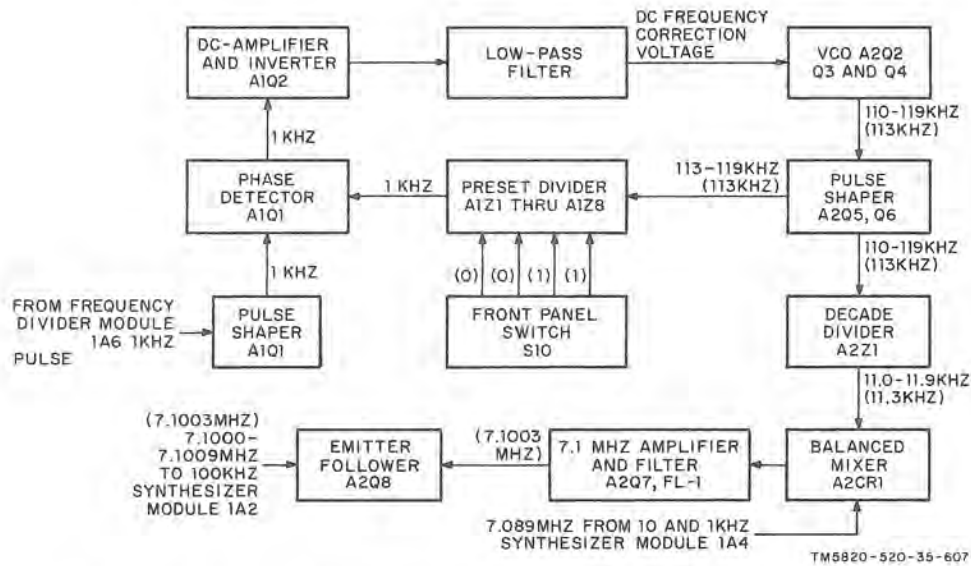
DC-AMPLIFIER AND INVERTER A1Q2

LOW-PASS FILTER

DC FREQUENCY CORRECTION VOLTAGE

VCO A2Q2 Q3 AND Q4

1 KHZ

110-119KHZ (113KHZ)

PHASE DETECTOR A1Q1

1 KHZ

PRESET DIVIDER A1Z1 THRU A1Z8

113-119KHZ (113KHZ)

PULSE SHAPER A2Q5, Q6

1 KHZ

(0) (0) (1) (1)

110-119KHZ (113KHZ)

FROM FREQUENCY DIVIDER MODULE 1A6 1KHZ PULSE

PULSE SHAPER A1Q1

FRONT PANEL SWITCH S10

DECADE DIVIDER A2Z1

11.0-11.9KHZ (11.3KHZ)

(7.1003MHZ) 7.1000-7.1009MHZ TO 100KHZ SYNTHESIZER MODULE 1A2

EMITTER FOLLOWER A2Q8

(7.1003 MHZ)

7.1 MHZ AMPLIFIER AND FILTER A2Q7, FL-1

BALANCED MIXER A2CR1

7.089MHZ FROM 10 AND 1KHZ SYNTHESIZER MODULE 1A4

TM5820-520-35-607